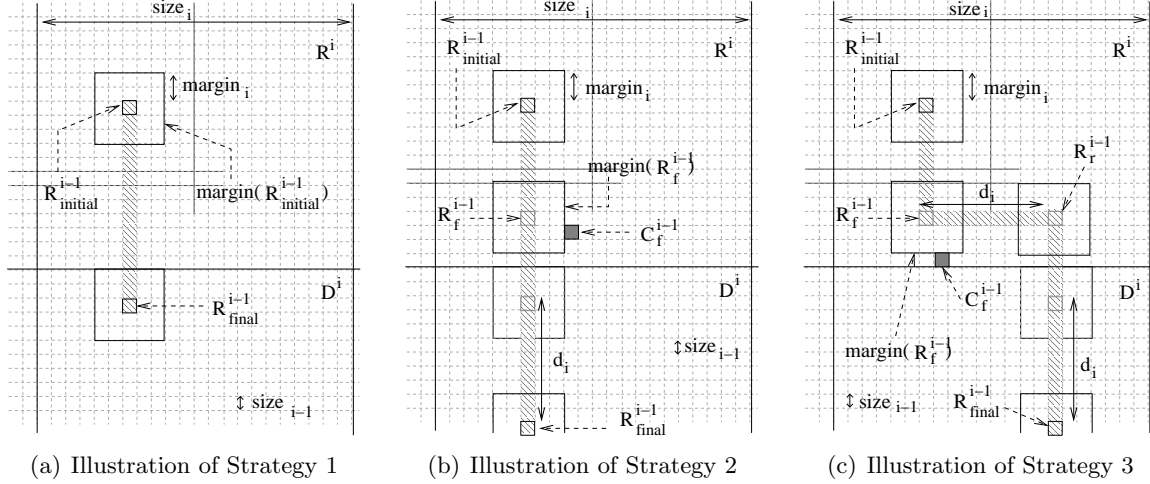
$size_i$

$R^i$

$R^{i-1}_{initial}$

$margin_i$

$margin(R^{i-1}_{initial})$

$R^{i-1}_{final}$

$D^i$

$size_{i-1}$

(a) Illustration of Strategy 1

$size_i$

$R^{i-1}_{initial}$

$R^i$

$margin_i$

$margin(R^{i-1}_f)$

$R^{i-1}_f$

$C^{i-1}_f$

$D^i$

$d_i$

$size_{i-1}$

$R^{i-1}_{final}$

(b) Illustration of Strategy 2

$size_i$

$R^{i-1}_{initial}$

$R^i$

$margin_i$

$R^{i-1}_r$

$R^{i-1}_f$

$d_i$

$C^{i-1}_f$

$D^i$

$margin(R^{i-1}_f)$

$d_i$

$size_{i-1}$

$R^{i-1}_{final}$

(c) Illustration of Strategy 3